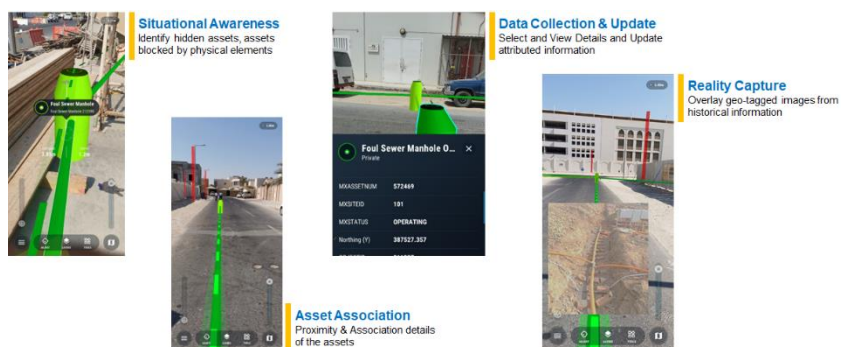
Situational Awareness
Identify hidden assets, assets blocked by physical elements

Foul Sewer Manhole

Asset Association
Proximity & Association details of the assets

Data Collection & Update
Select and View Details and Update attributed information

Foul Sewer Manhole O...
Private

| MXASSETNUM | 572469 |
|---|---|
| MXSITEID | 101 |
| MXSTATUS | OPERATING |
| Northing (Y) | 387527.357 |

Reality Capture
Overlay geo-tagged images from historical information